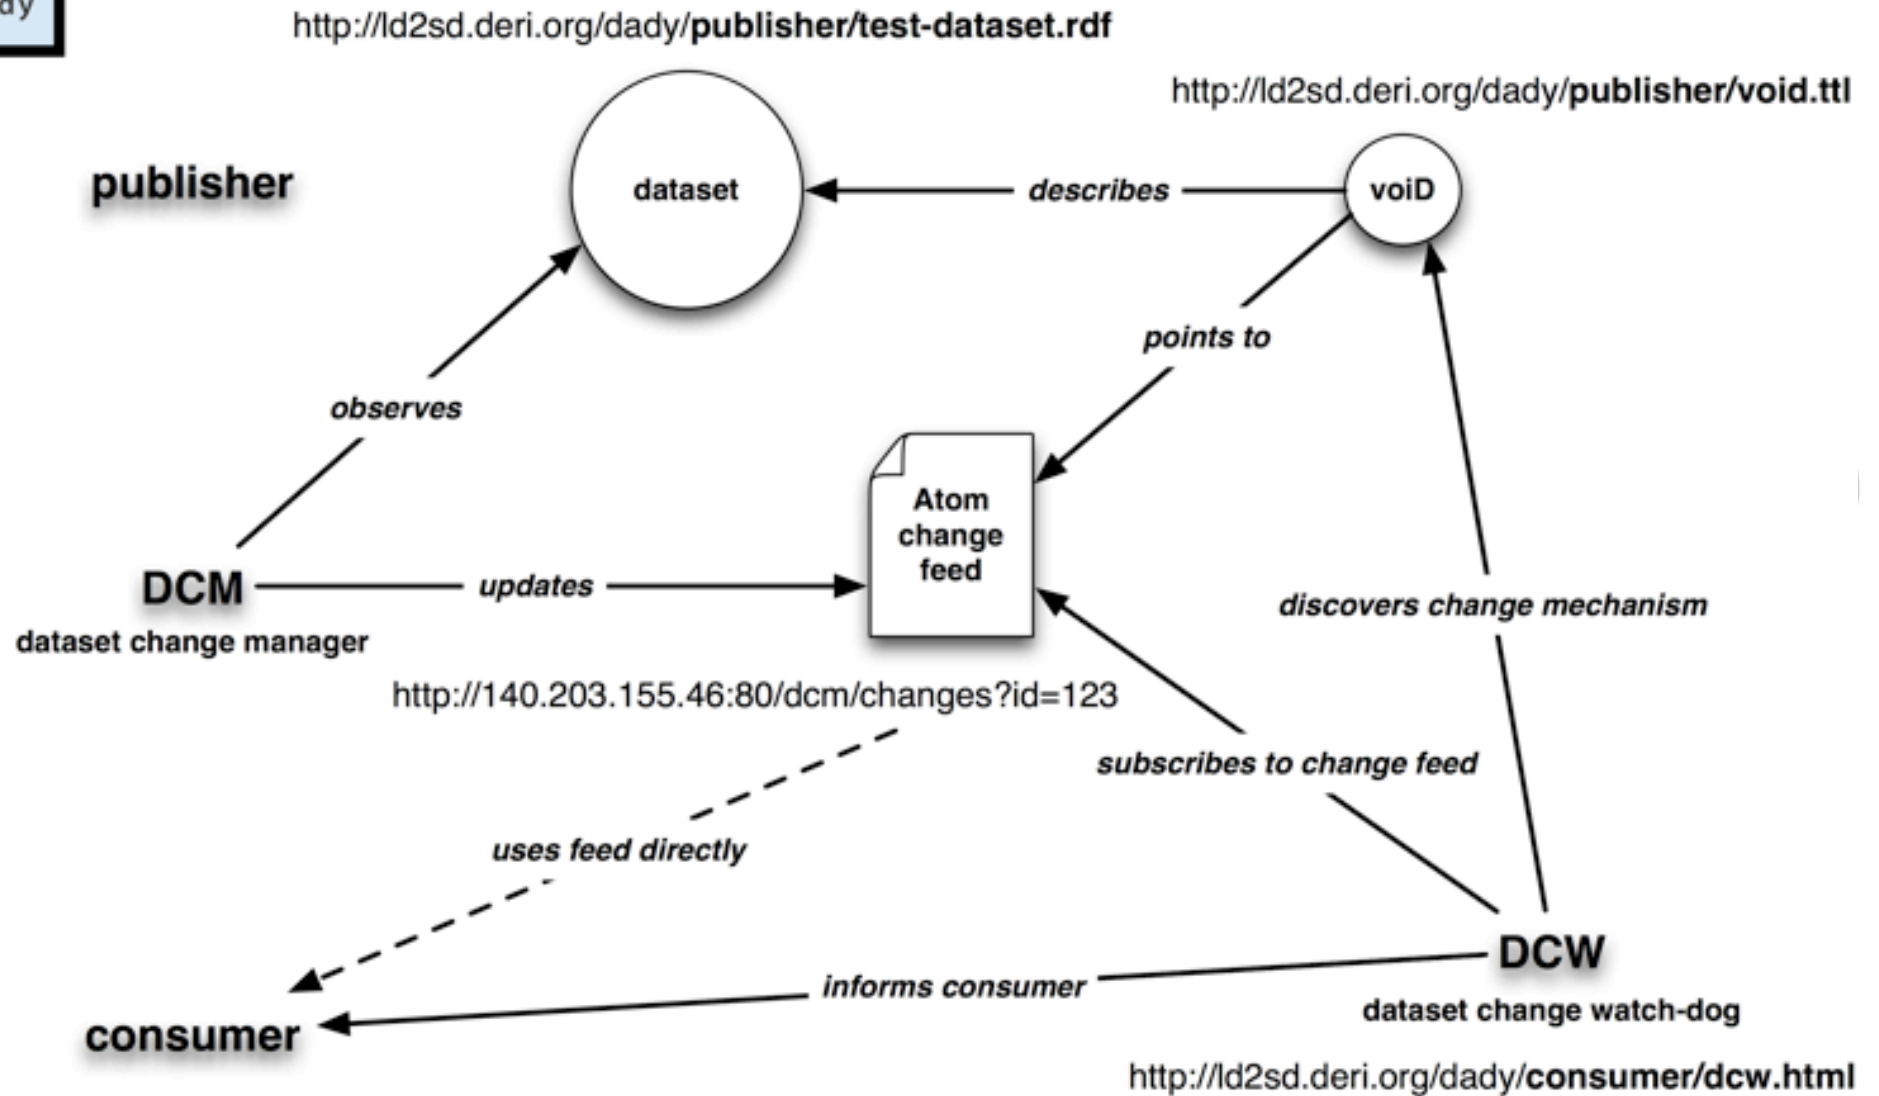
dy

http://ld2sd.deri.org/dady/**publisher/test-dataset.rdf**

http://ld2sd.deri.org/dady/**publisher/void.ttl**

publisher

dataset

describes

voiD

points to

observes

Atom change feed

DCM

dataset change manager

updates

discovers change mechanism

http://140.203.155.46:80/dcm/changes?id=123

subscribes to change feed

uses feed directly

DCW

informs consumer

dataset change watch-dog

consumer

http://ld2sd.deri.org/dady/**consumer/dcw.html**